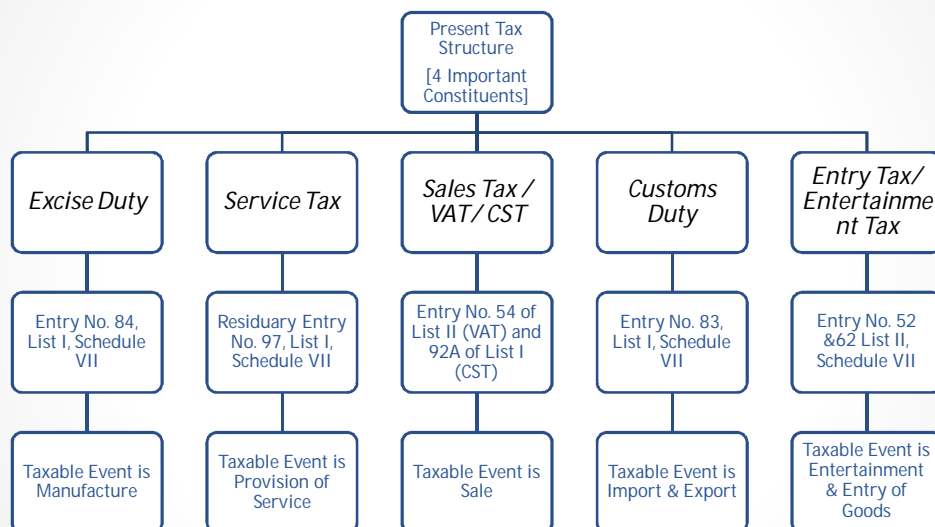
Present Tax Structure
[4 Important Constituents]

Excise Duty

Entry No. 84, List I, Schedule VII

Taxable Event is Manufacture

Service Tax

Residuary Entry No. 97, List I, Schedule VII

Taxable Event is Provision of Service

Sales Tax / VAT/ CST

Entry No. 54 of List II (VAT) and 92A of List I (CST)

Taxable Event is Sale

Customs Duty

Entry No. 83, List I, Schedule VII

Taxable Event is Import & Export

Entry Tax/ Entertainme nt Tax

Entry No. 52 &62 List II, Schedule VII

Taxable Event is Entertainment & Entry of Goods